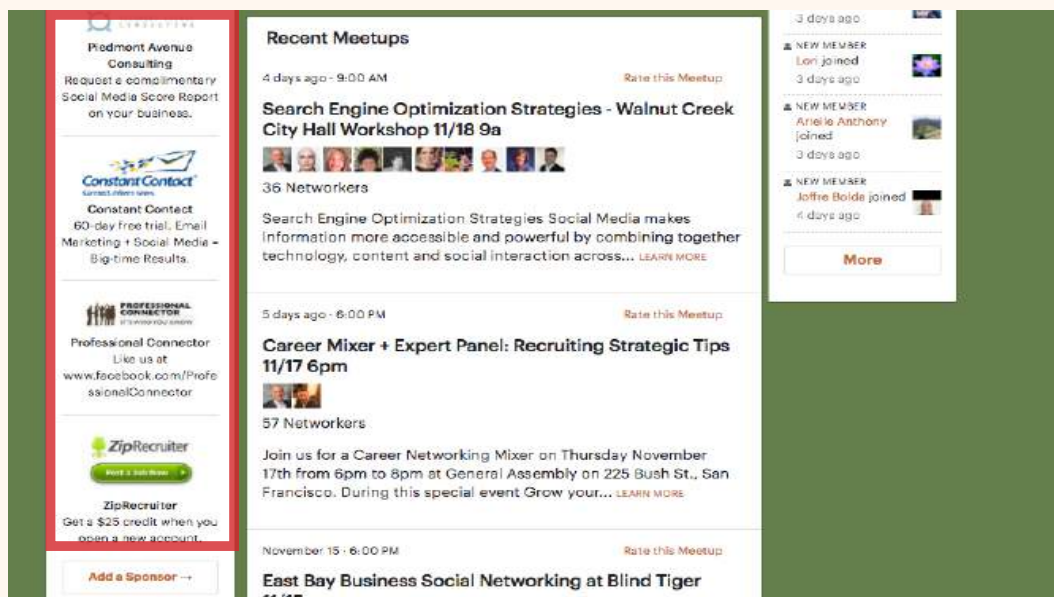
CONSULTING

Piedmont Avenue Consulting
Request a complimentary Social Media Score Report on your business.

Constant Contact
Constant Contact
60-day free trial. Email Marketing + Social Media = Big-time Results.

PROFESSIONAL CONNECTOR

Professional Connector
Like us at www.facebook.com/ProfessionalConnector

ZipRecruiter
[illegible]

ZipRecruiter
Get a $25 credit when you open a new account.

Add a Sponsor →

Recent Meetups

4 days ago · 9:00 AM
Rate this Meetup

Search Engine Optimization Strategies - Walnut Creek City Hall Workshop 11/18 9a

36 Networkers

Search Engine Optimization Strategies Social Media makes information more accessible and powerful by combining together technology, content and social interaction across... LEARN MORE

5 days ago · 6:00 PM
Rate this Meetup

Career Mixer + Expert Panel: Recruiting Strategic Tips 11/17 6pm

57 Networkers

Join us for a Career Networking Mixer on Thursday November 17th from 6pm to 8pm at General Assembly on 225 Bush St., San Francisco. During this special event Grow your... LEARN MORE

November 15 · 6:00 PM
Rate this Meetup

East Bay Business Social Networking at Blind Tiger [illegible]

3 days ago

NEW MEMBER
Lori joined
3 days ago

NEW MEMBER
Arielle Anthony joined
3 days ago

NEW MEMBER
Joffre Bolde joined
4 days ago

More